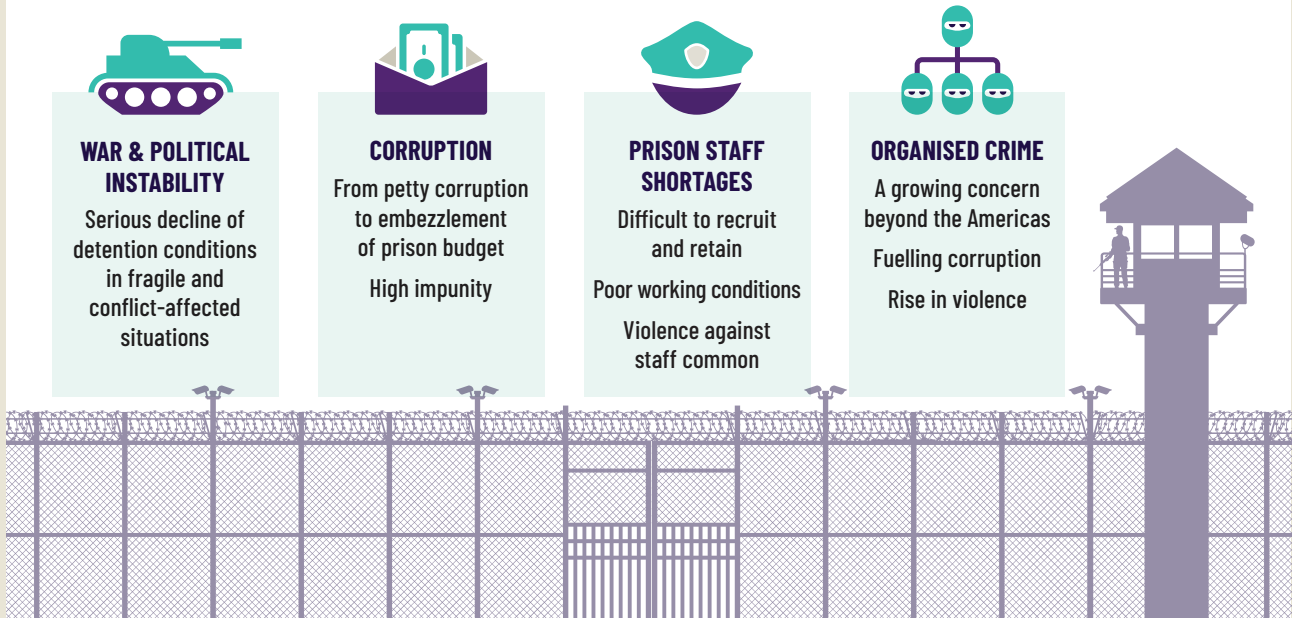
WAR & POLITICAL INSTABILITY

Serious decline of detention conditions in fragile and conflict-affected situations

CORRUPTION

From petty corruption to embezzlement of prison budget

High impunity

PRISON STAFF SHORTAGES

Difficult to recruit and retain

Poor working conditions

Violence against staff common

ORGANISED CRIME

A growing concern beyond the Americas

Fuelling corruption

Rise in violence